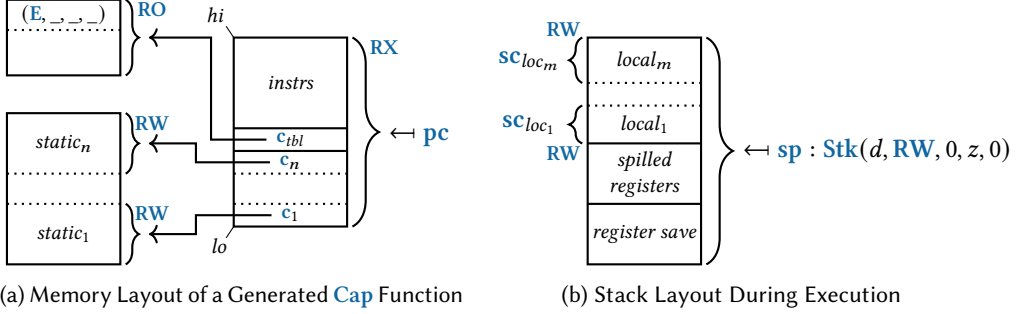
$(\mathbf{E}, \_, \_, \_)$ RO

hi

RX

instrs

$\mathbf{c}_{tbl}$

$\mathbf{c}_n$

$\mathbf{c}_1$

lo

$\longleftarrow$ pc

RW

$static_n$

RW

$static_1$

RW

$\mathbf{sc}_{loc_m}$

$local_m$

$\mathbf{sc}_{loc_1}$

$local_1$

RW

spilled registers

register save

$\longleftarrow \mathbf{sp} : \mathbf{Stk}(d, \mathbf{RW}, 0, z, 0)$

(a) Memory Layout of a Generated Cap Function

(b) Stack Layout During Execution